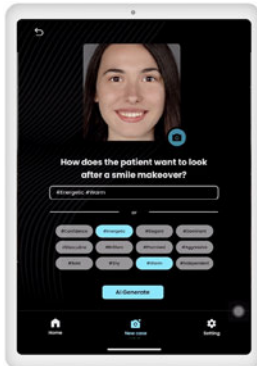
How does the patient want to look after a smile makeover?

#Energetic #Warm

or

#Confident

#Energetic

#Elegant

#Dominant

#Masculine

#Brilliant

#Feminine

#Aggressive

#Bold

#Shy

#Warm

#Independent

AI Generate

Home

New case

Setting